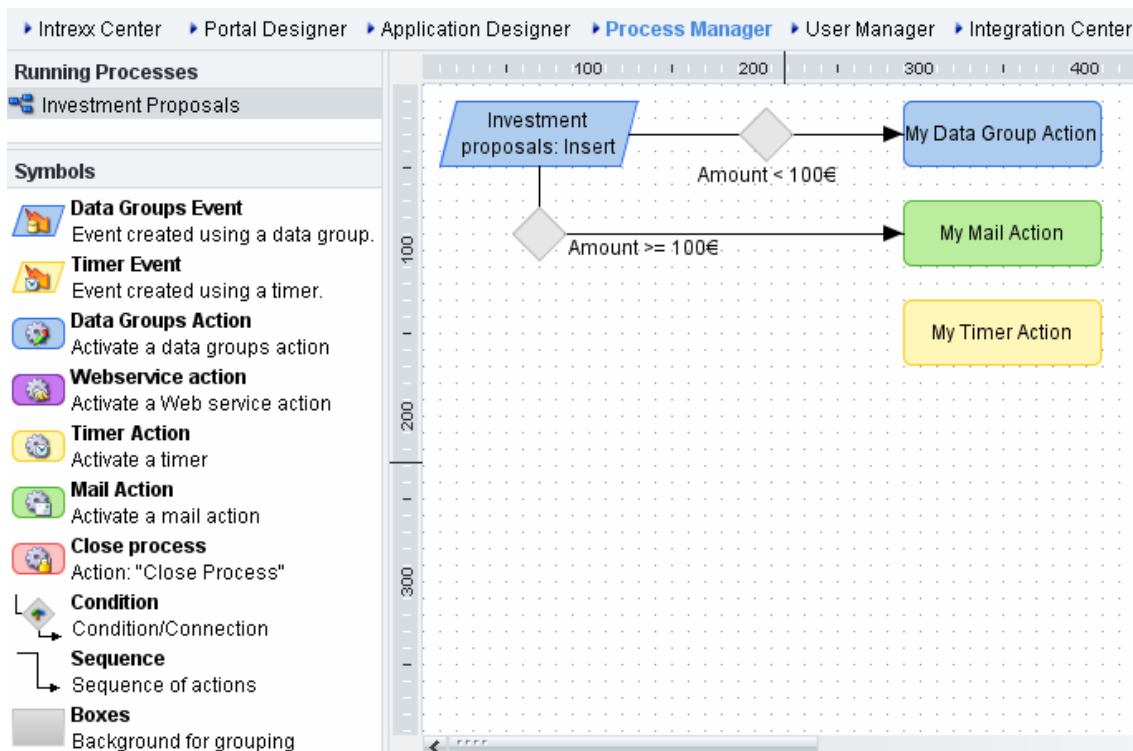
▸ Intrexx Center ▸ Portal Designer ▸ Application Designer ▸ Process Manager ▸ User Manager ▸ Integration Center

Running Processes
Investment Proposals

Symbols
Data Groups Event
Event created using a data group.
Timer Event
Event created using a timer.
Data Groups Action
Activate a data groups action
Webservice action
Activate a Web service action
Timer Action
Activate a timer
Mail Action
Activate a mail action
Close process
Action: "Close Process"
Condition
Condition/Connection
Sequence
Sequence of actions
Boxes
Background for grouping

100 200 300 400
100 200 300

Investment proposals: Insert
Amount < 100€
My Data Group Action
Amount >= 100€
My Mail Action
My Timer Action